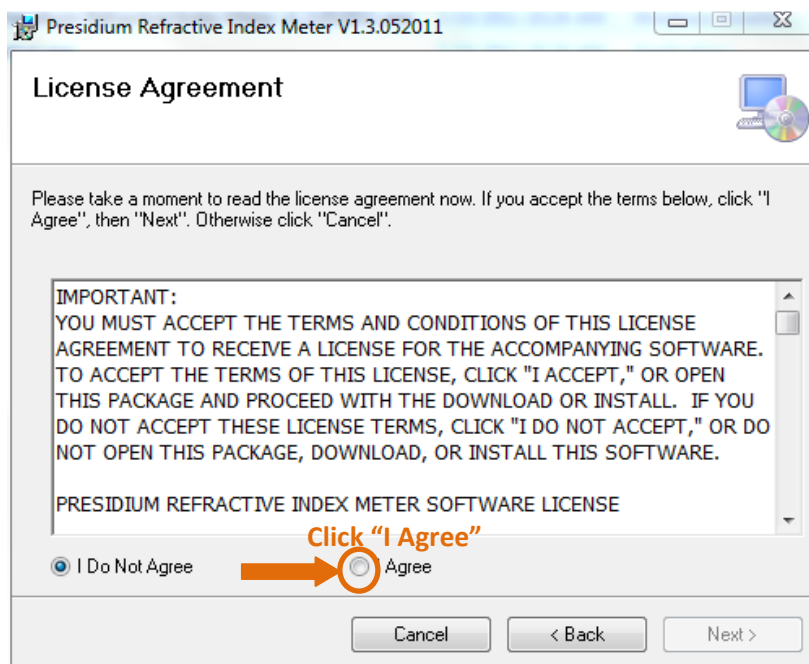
Presidium Refractive Index Meter V1.3.052011

License Agreement

Please take a moment to read the license agreement now. If you accept the terms below, click "I Agree", then "Next". Otherwise click "Cancel".

IMPORTANT:
YOU MUST ACCEPT THE TERMS AND CONDITIONS OF THIS LICENSE AGREEMENT TO RECEIVE A LICENSE FOR THE ACCOMPANYING SOFTWARE. TO ACCEPT THE TERMS OF THIS LICENSE, CLICK "I ACCEPT," OR OPEN THIS PACKAGE AND PROCEED WITH THE DOWNLOAD OR INSTALL. IF YOU DO NOT ACCEPT THESE LICENSE TERMS, CLICK "I DO NOT ACCEPT," OR DO NOT OPEN THIS PACKAGE, DOWNLOAD, OR INSTALL THIS SOFTWARE.

PRESIDIUM REFRACTIVE INDEX METER SOFTWARE LICENSE

Click "I Agree"

I Do Not Agree
Agree

Cancel
< Back
Next >